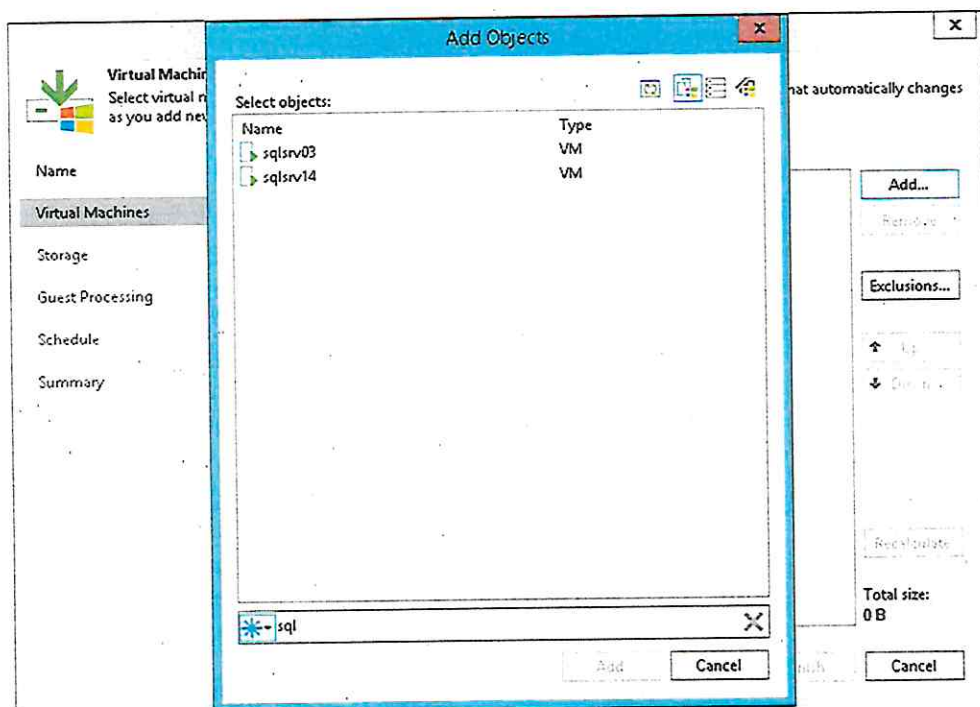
Add Objects

Virtual Machir
Select virtual n
as you add nev

nat automatically changes

Name
Virtual Machines
Storage
Guest Processing
Schedule
Summary

Select objects:

| Name | Type |
|---|---|
| sqlsrv03 | VM |
| sqlsrv14 | VM |

sql

Add
Cancel

Add...
Remove
Exclusions...
Up
Down
Recalculate
Total size:
0 B
Cancel